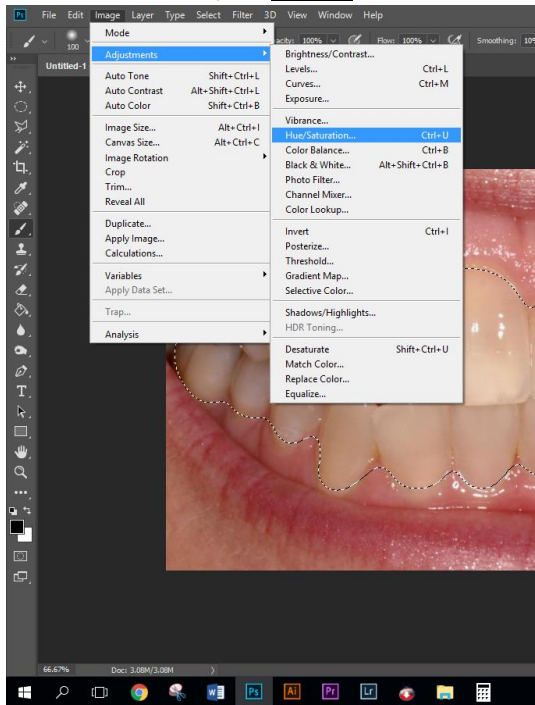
Ps File Edit Image Layer Type Select Filter 3D View Window Help

100 acity: 100% Flow: 100% Smoothing: 10

Untitled-1

Mode
Adjustments
Auto Tone Shift+Ctrl+L
Auto Contrast Alt+Shift+Ctrl+L
Auto Color Shift+Ctrl+B
Image Size... Alt+Ctrl+I
Canvas Size... Alt+Ctrl+C
Image Rotation
Crop
Trim...
Reveal All
Duplicate...
Apply Image...
Calculations...
Variables
Apply Data Set...
Trap...
Analysis

Brightness/Contrast...
Levels... Ctrl+L
Curves... Ctrl+M
Exposure...
Vibrance...
Hue/Saturation... Ctrl+U
Color Balance... Ctrl+B
Black & White... Alt+Shift+Ctrl+B
Photo Filter...
Channel Mixer...
Color Lookup...
Invert Ctrl+I
Posterize...
Threshold...
Gradient Map...
Selective Color...
Shadows/Highlights...
HDR Toning...
Desaturate Shift+Ctrl+U
Match Color...
Replace Color...
Equalize...

66.67% Doc: 3.08M/3.08M

Ai Pr Lr Ps